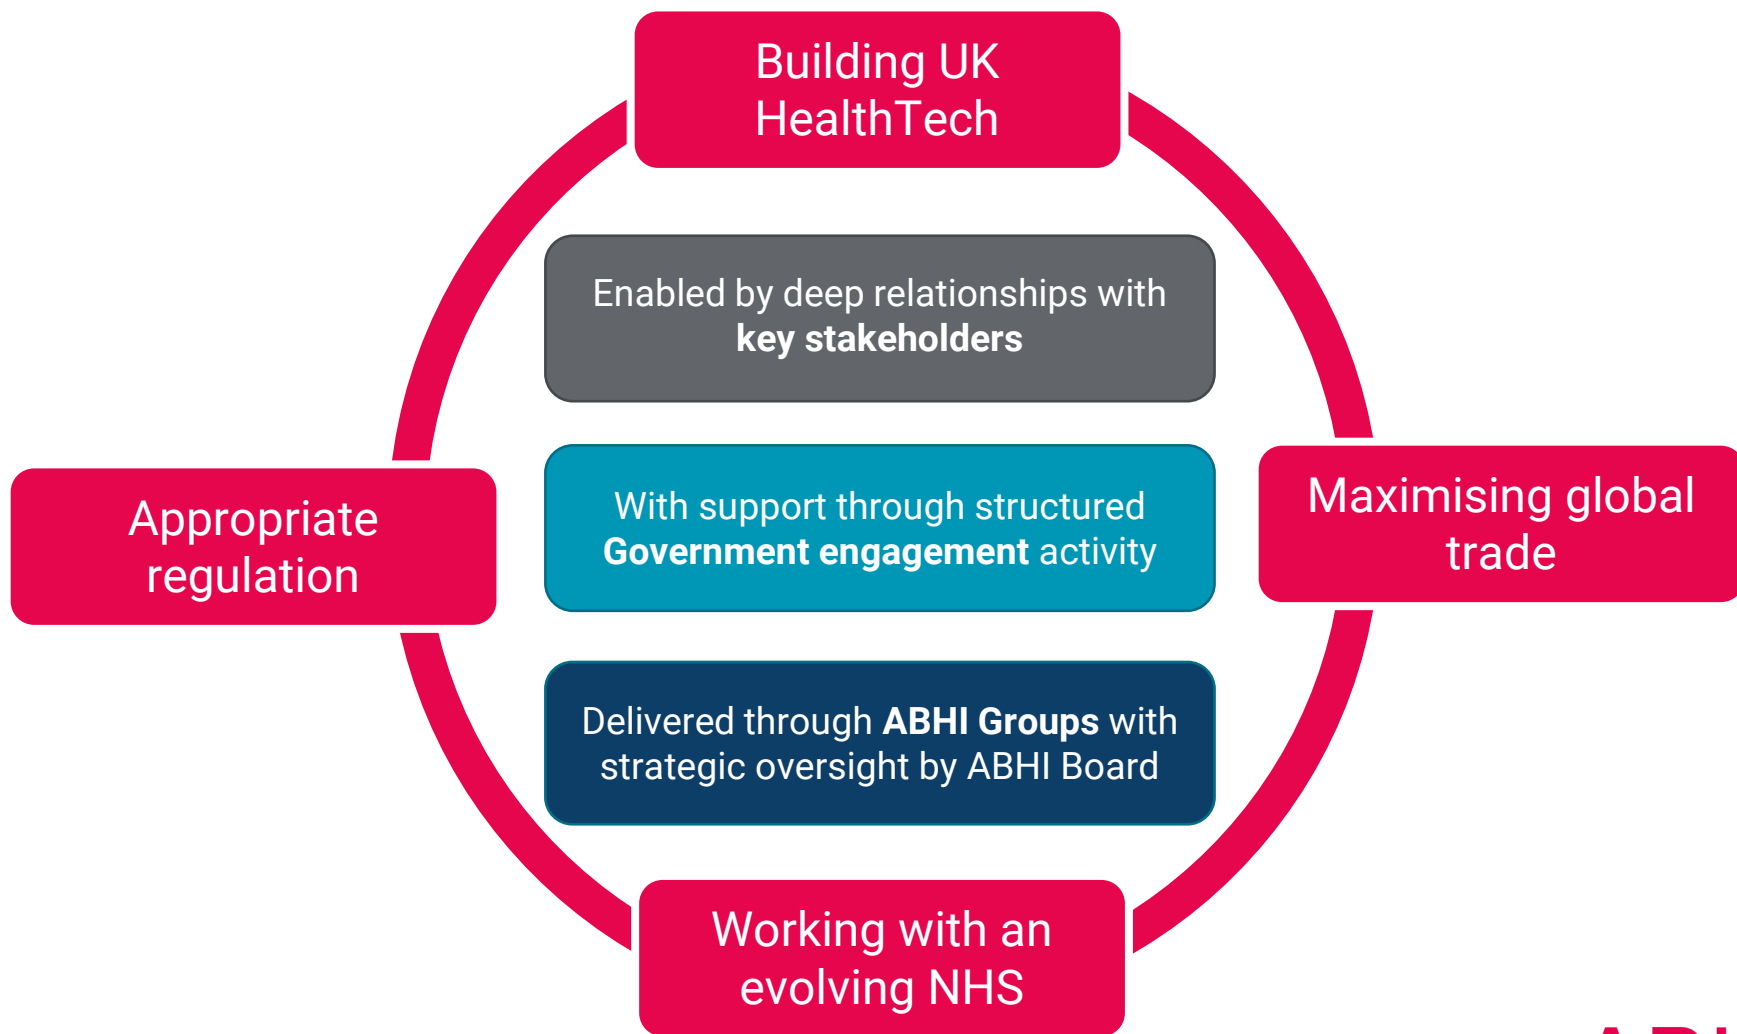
Building UK HealthTech

Enabled by deep relationships with **key stakeholders**

Appropriate regulation

With support through structured **Government engagement** activity

Maximising global trade

Delivered through **ABHI Groups** with strategic oversight by ABHI Board

Working with an evolving NHS

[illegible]